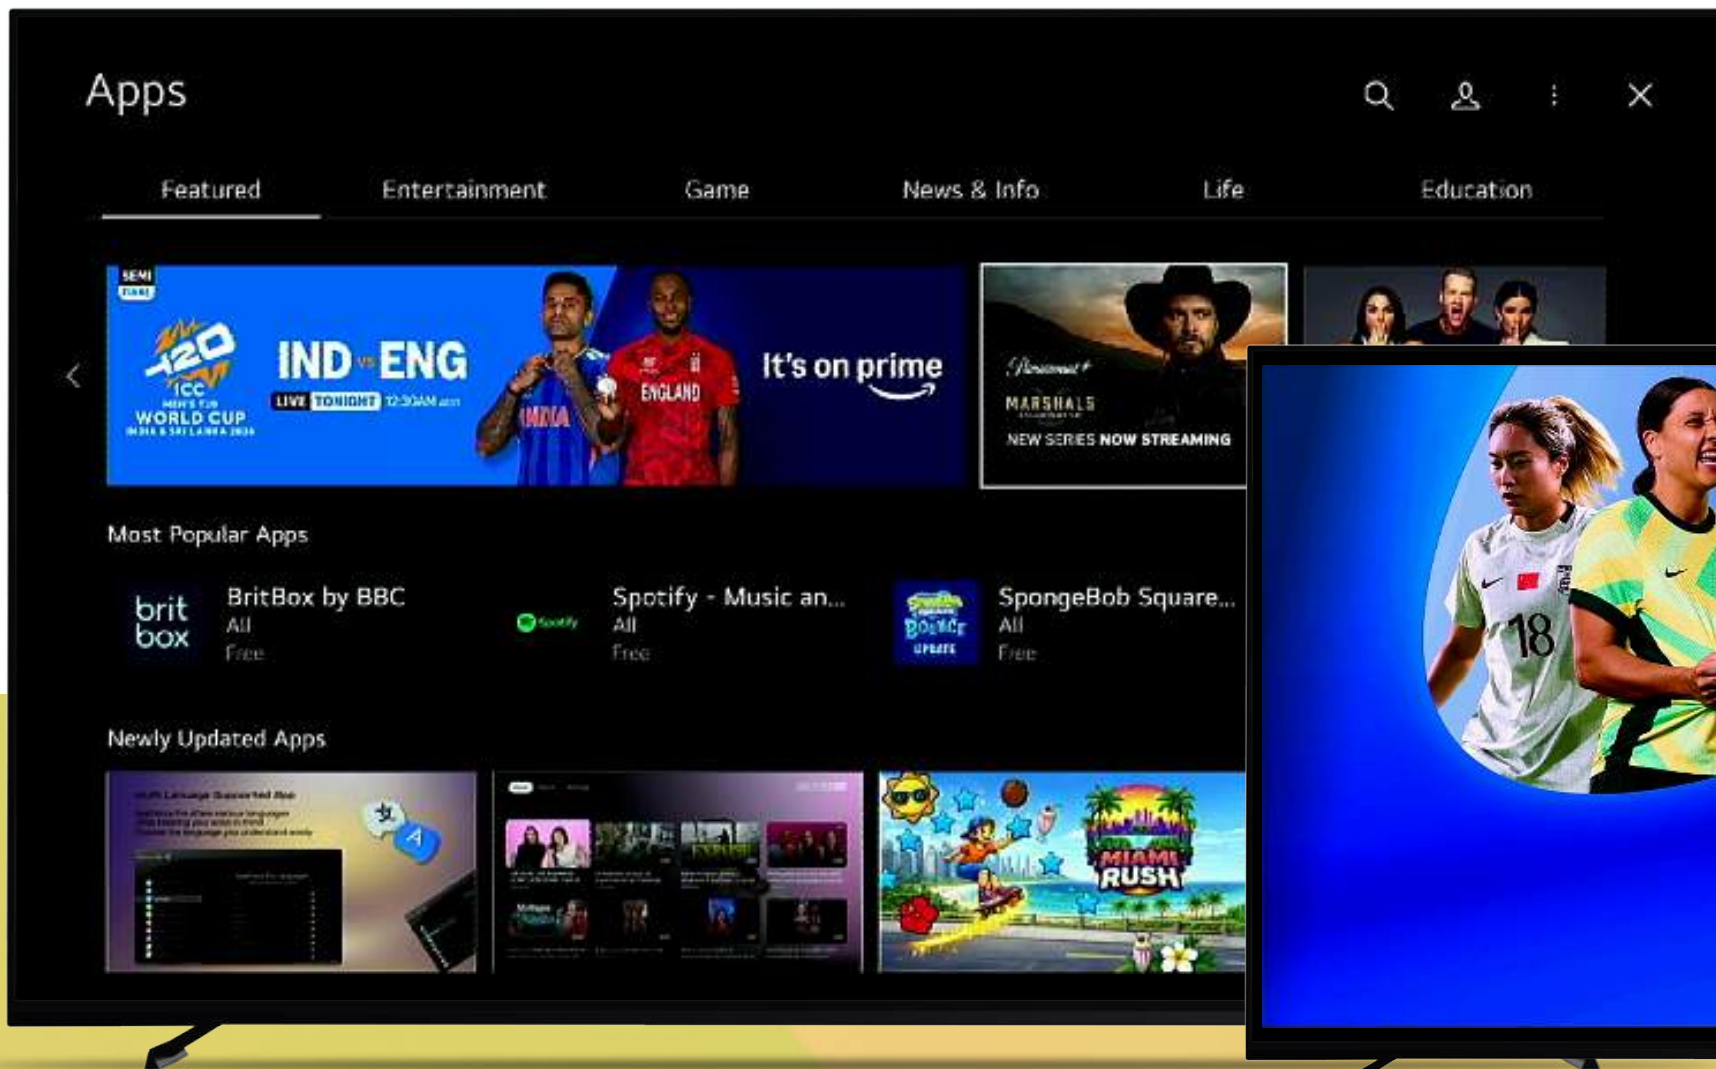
Apps

Featured Entertainment Game News & Info Life Education

SEMI FINAL

T20 ICC MEN'S T20 WORLD CUP INDIA & SRI LANKA 2026

IND vs ENG

LIVE TONIGHT 12:30AM

INDIA ENGLAND

It's on prime

Paramount+

MARSHALS

NEW SERIES NOW STREAMING

Most Popular Apps

brit box

BritBox by BBC
All
Free

Spotify

Spotify - Music an...
All
Free

SpongeBob Square...
All
Free

Newly Updated Apps

MIAMI RUSH

18